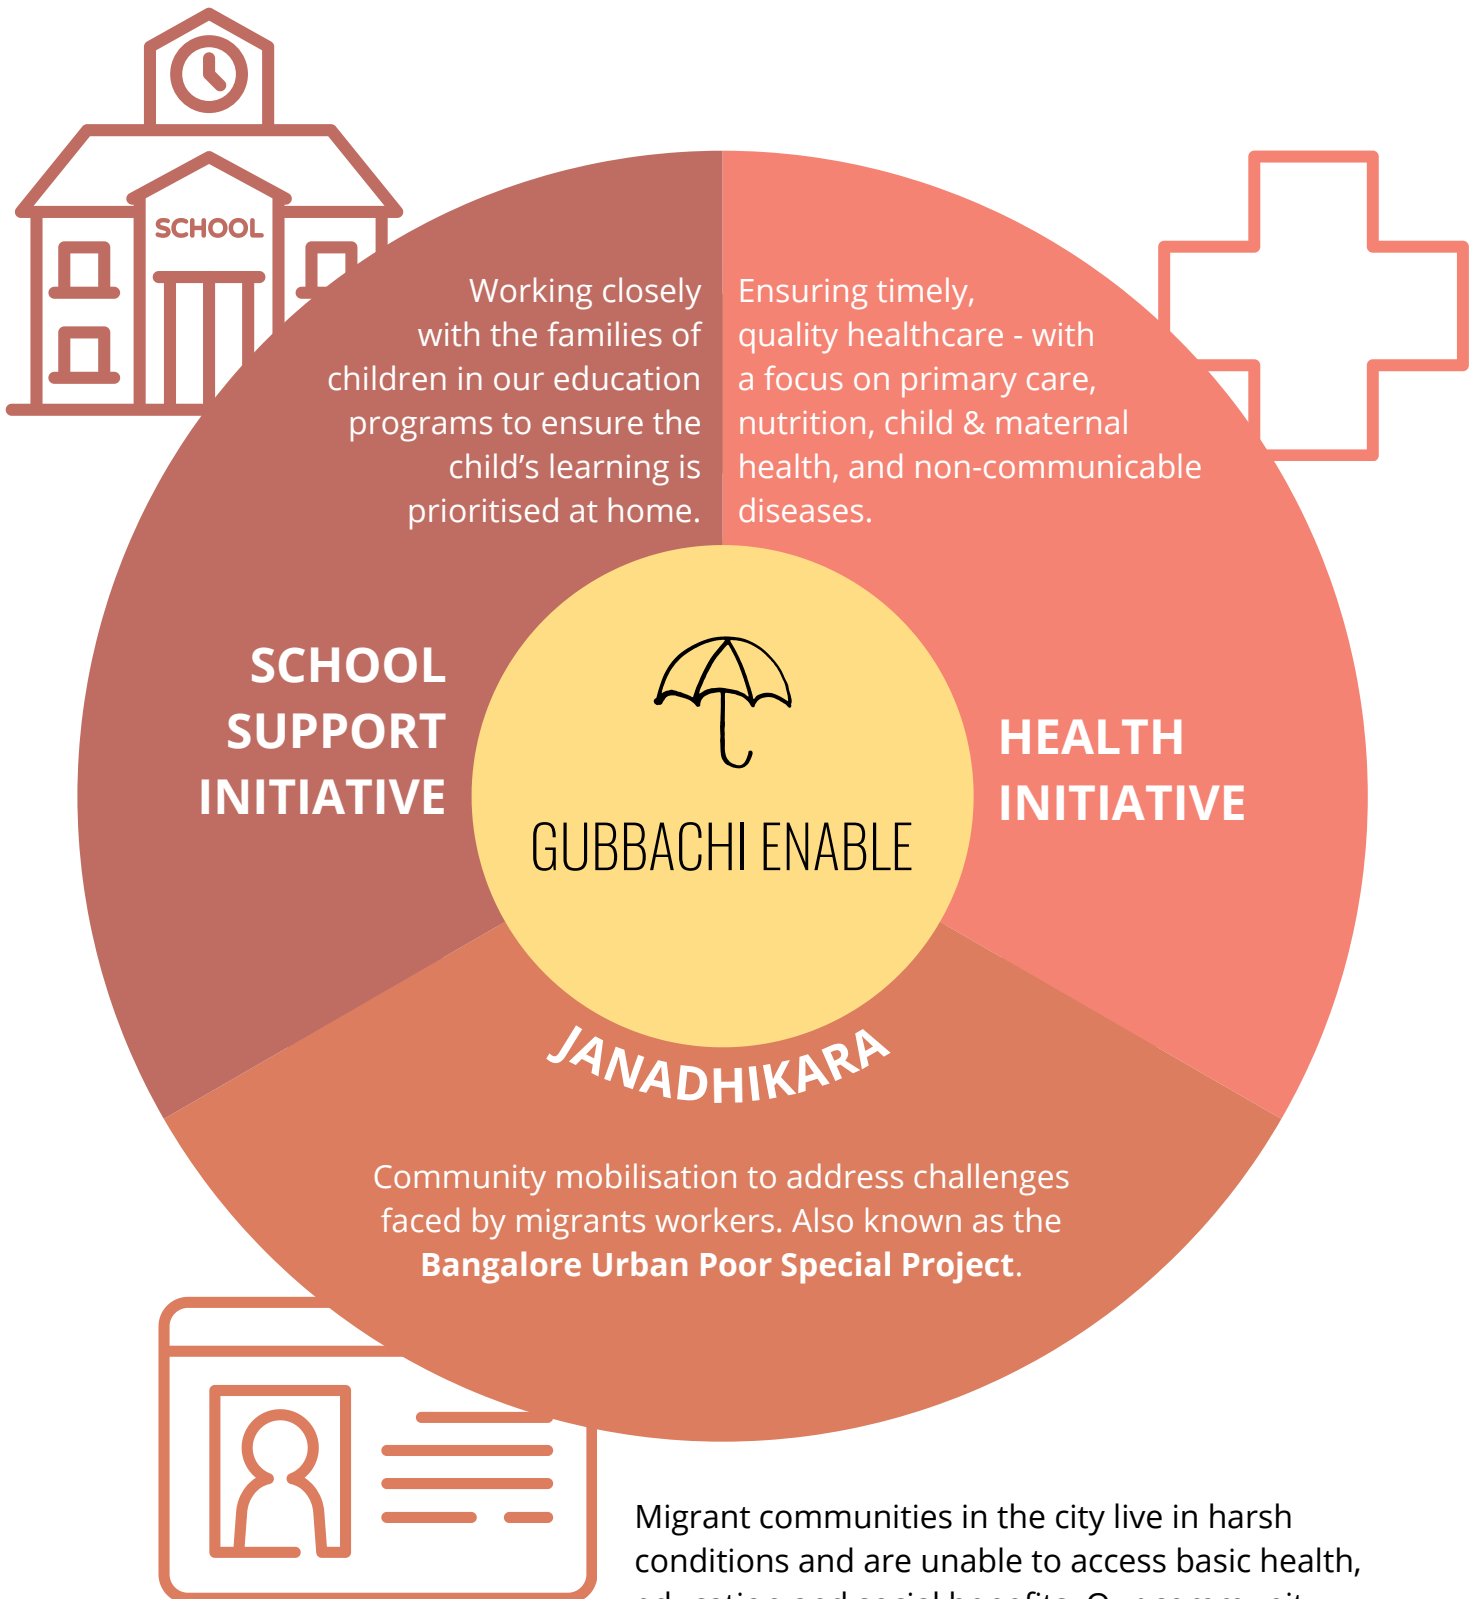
SCHOOL

Working closely with the families of children in our education programs to ensure the child's learning is prioritised at home.

Ensuring timely, quality healthcare - with a focus on primary care, nutrition, child & maternal health, and non-communicable diseases.

SCHOOL SUPPORT INITIATIVE

GUBBACHI ENABLE

HEALTH INITIATIVE

JANADHIKARA

Community mobilisation to address challenges faced by migrants workers. Also known as the **Bangalore Urban Poor Special Project**.

Migrant communities in the city live in harsh conditions and are unable to access basic health, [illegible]